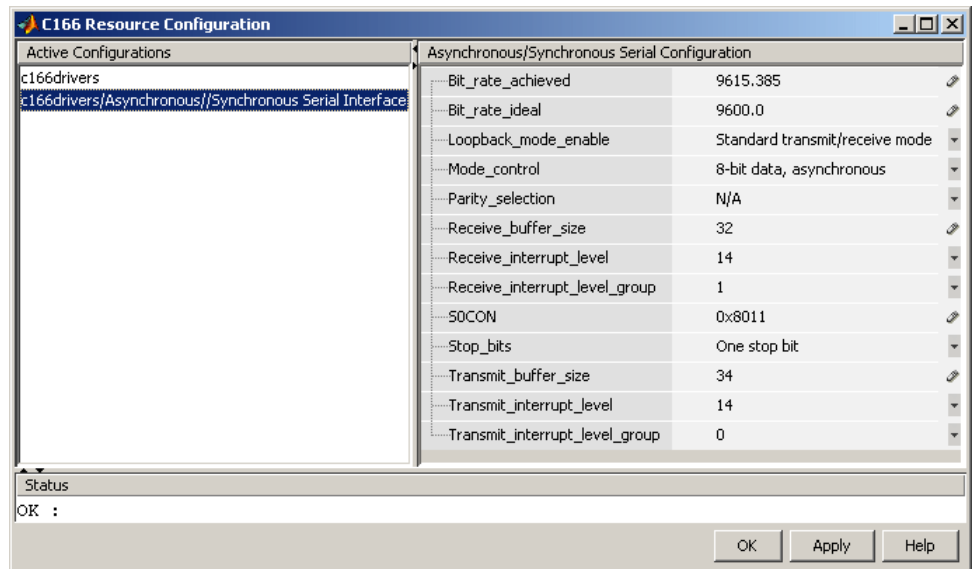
C166 Resource Configuration

Active Configurations

c166drivers
c166drivers/Asynchronous//Synchronous Serial Interface

Asynchronous/Synchronous Serial Configuration

| | |
|---|---|
| Bit_rate_achieved | 9615.385 |
| Bit_rate_ideal | 9600.0 |
| Loopback_mode_enable | Standard transmit/receive mode |
| Mode_control | 8-bit data, asynchronous |
| Parity_selection | N/A |
| Receive_buffer_size | 32 |
| Receive_interrupt_level | 14 |
| Receive_interrupt_level_group | 1 |
| S0CON | 0x8011 |
| Stop_bits | One stop bit |
| Transmit_buffer_size | 34 |
| Transmit_interrupt_level | 14 |
| Transmit_interrupt_level_group | 0 |

Status

OK :

OK Apply Help